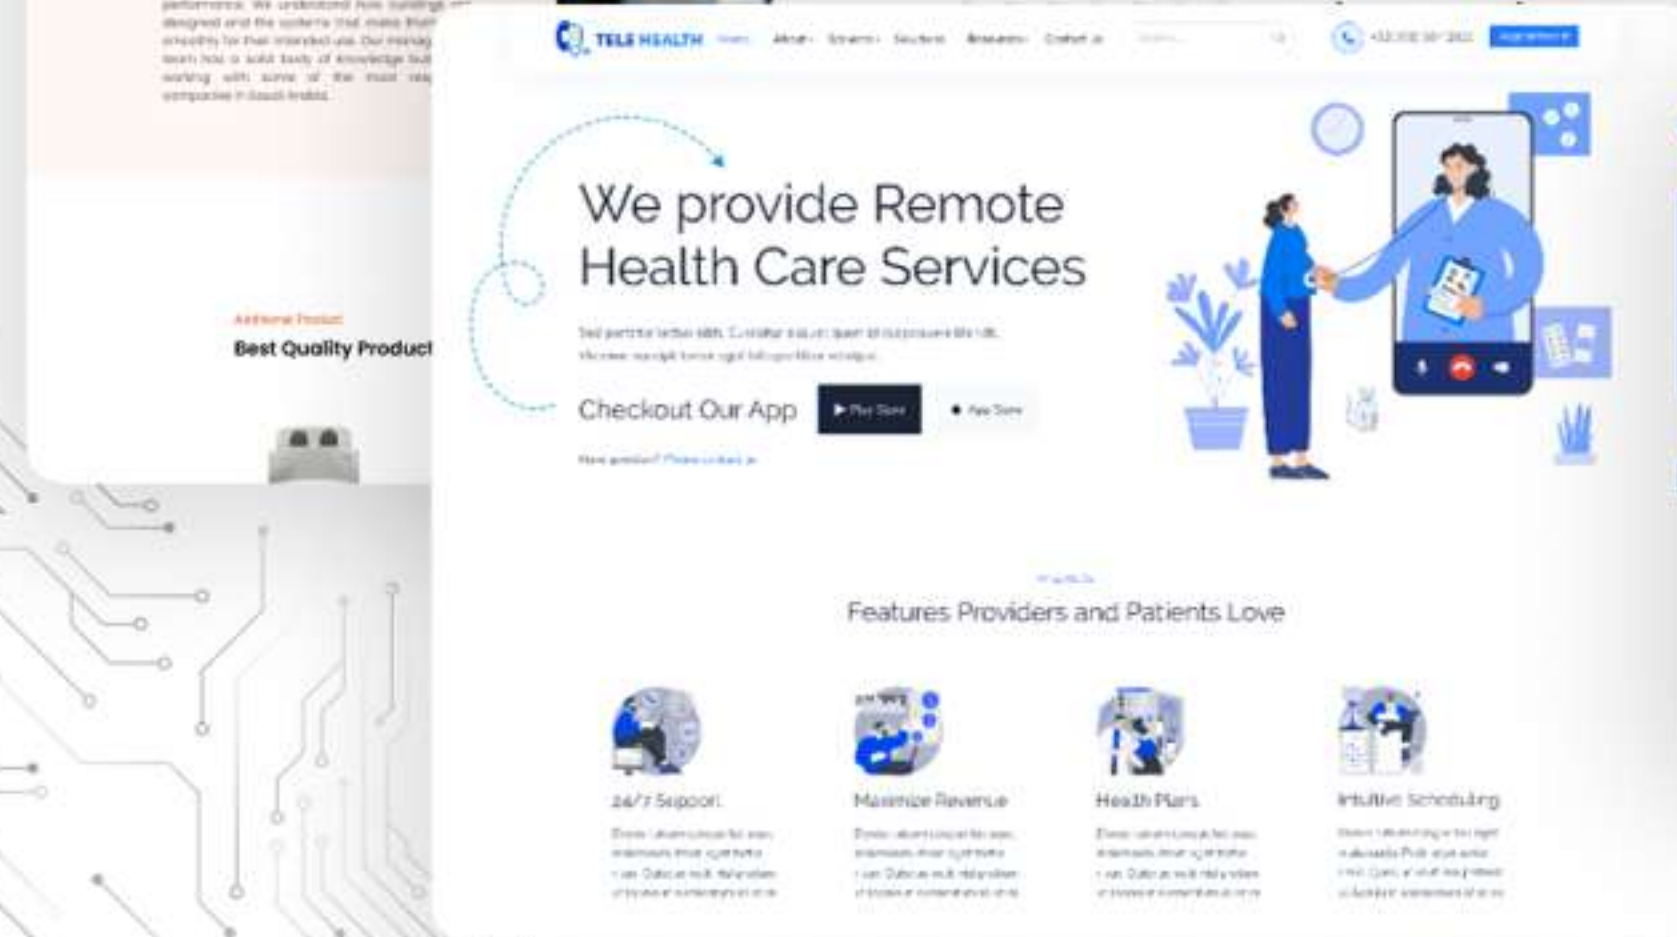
performance. We understand how buildings are designed and the systems that make them smoothly for their intended use. Our management team has a solid body of knowledge built working with some of the most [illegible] companies in Saudi Arabia.

Additional Product
Best Quality Product

TELE HEALTH Home About Services Solutions Resources Contact us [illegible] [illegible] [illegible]

We provide Remote Health Care Services

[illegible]

Checkout Our App ▶ Play Store App Store

Have question? Please contact us

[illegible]
Features Providers and Patients Love

24/7 Support
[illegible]

Maximize Revenue
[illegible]

Health Plans
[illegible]

Intuitive Scheduling
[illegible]